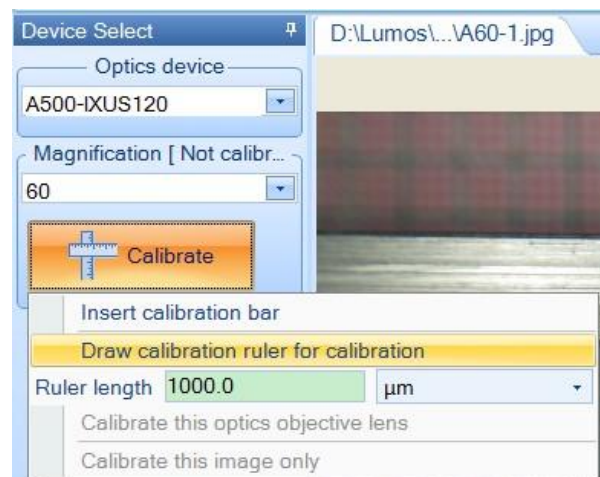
Device Select

D:\Lumos\...\A60-1.jpg

Optics device

A500-IXUS120

Magnification [ Not calibr...

60

Calibrate

Insert calibration bar

Draw calibration ruler for calibration

Ruler length 1000.0 µm

Calibrate this optics objective lens

Calibrate this image only